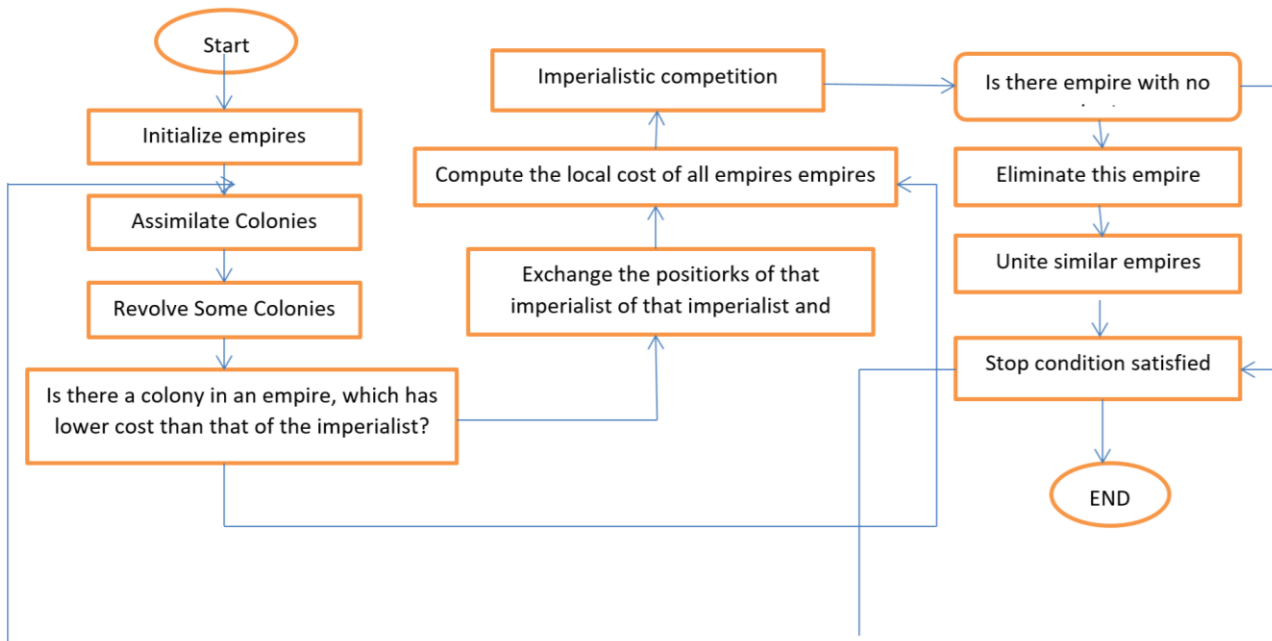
Start

Initialize empires

Assimilate Colonies

Revolve Some Colonies

Is there a colony in an empire, which has lower cost than that of the imperialist?

Exchange the positiorks of that imperialist of that imperialist and

Compute the local cost of all empires empires

Imperialistic competition

Is there empire with no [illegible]

Eliminate this empire

Unite similar empires

Stop condition satisfied

END